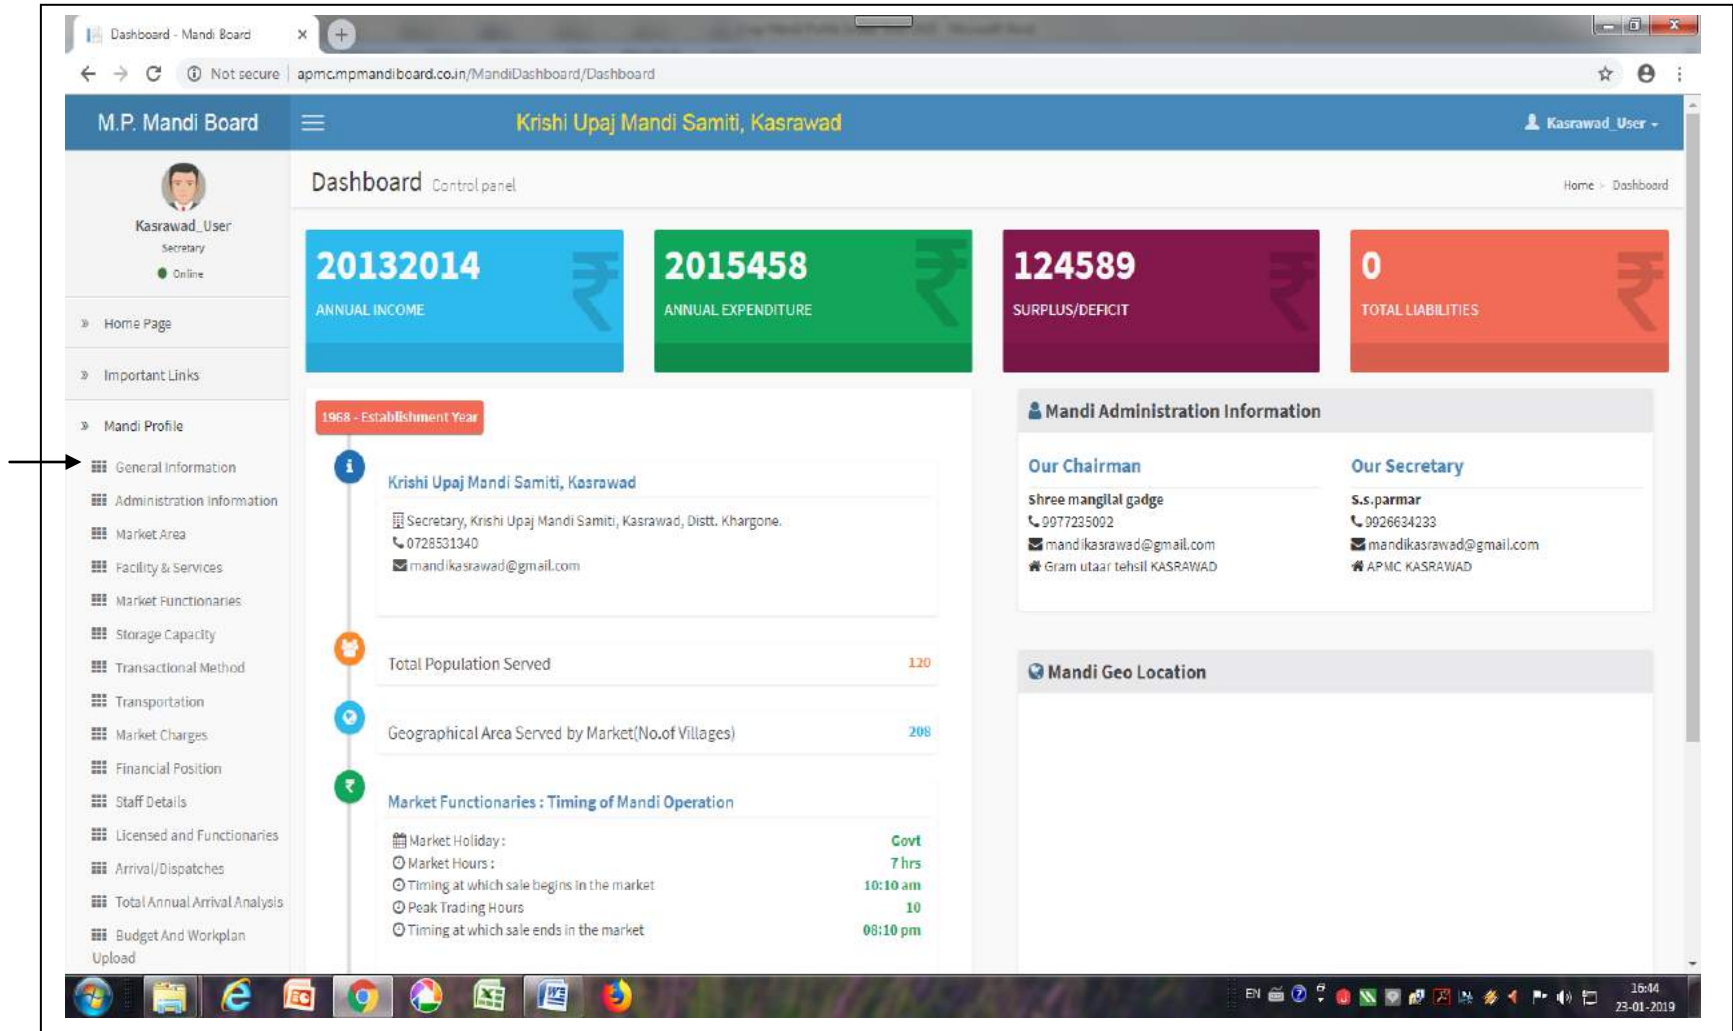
Dashboard - Mandi Board ×

Not secure | apmc.mpmandiboard.co.in/MandiDashboard/Dashboard

M.P. Mandi Board

Krishi Upaj Mandi Samiti, Kasrawad

Kasrawad_User

Kasrawad_User
Secretary
Online

» Home Page
» Important Links
» Mandi Profile

General Information
Administration Information
Market Area
Facility & Services
Market Functionaries
Storage Capacity
Transactional Method
Transportation
Market Charges
Financial Position
Staff Details
Licensed and Functionaries
Arrival/Dispatches
Total Annual Arrival Analysis
Budget And Workplan Upload

Dashboard Control panel

Home > Dashboard

20132014
ANNUAL INCOME

2015458
ANNUAL EXPENDITURE

124589
SURPLUS/DEFICIT

0
TOTAL LIABILITIES

1968 - Establishment Year

Krishi Upaj Mandi Samiti, Kasrawad

Secretary, Krishi Upaj Mandi Samiti, Kasrawad, Distt. Khargone.
0728531340
mandikasrawad@gmail.com

Total Population Served 120

Geographical Area Served by Market(No.of Villages) 208

Market Functionaries : Timing of Mandi Operation

Market Holiday : Govt
Market Hours : 7hrs
Timing at which sale begins in the market 10:10 am
Peak Trading Hours 10
Timing at which sale ends in the market 08:10 pm

Mandi Administration Information

Our Chairman
Shree mangilal gadge
9977235002
mandikasrawad@gmail.com
Gram utaar tehsil KASRAWAD

Our Secretary
S.s.parmar
9926634233
mandikasrawad@gmail.com
APMC KASRAWAD

Mandi Geo Location

EN 16:44 23-01-2019